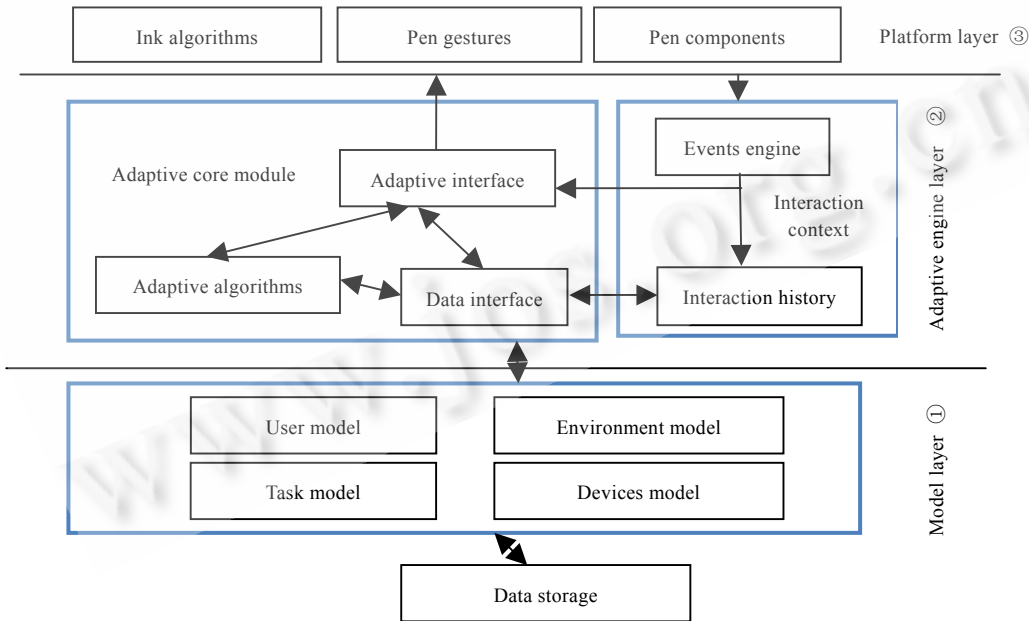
Ink algorithms

Pen gestures

Pen components

Platform layer ③

Adaptive core module

Adaptive interface

Events engine

Interaction context

Adaptive algorithms

Data interface

Interaction history

Adaptive engine layer ②

User model

Environment model

Task model

Devices model

Model layer ①

Data storage

www.jos.org.cn